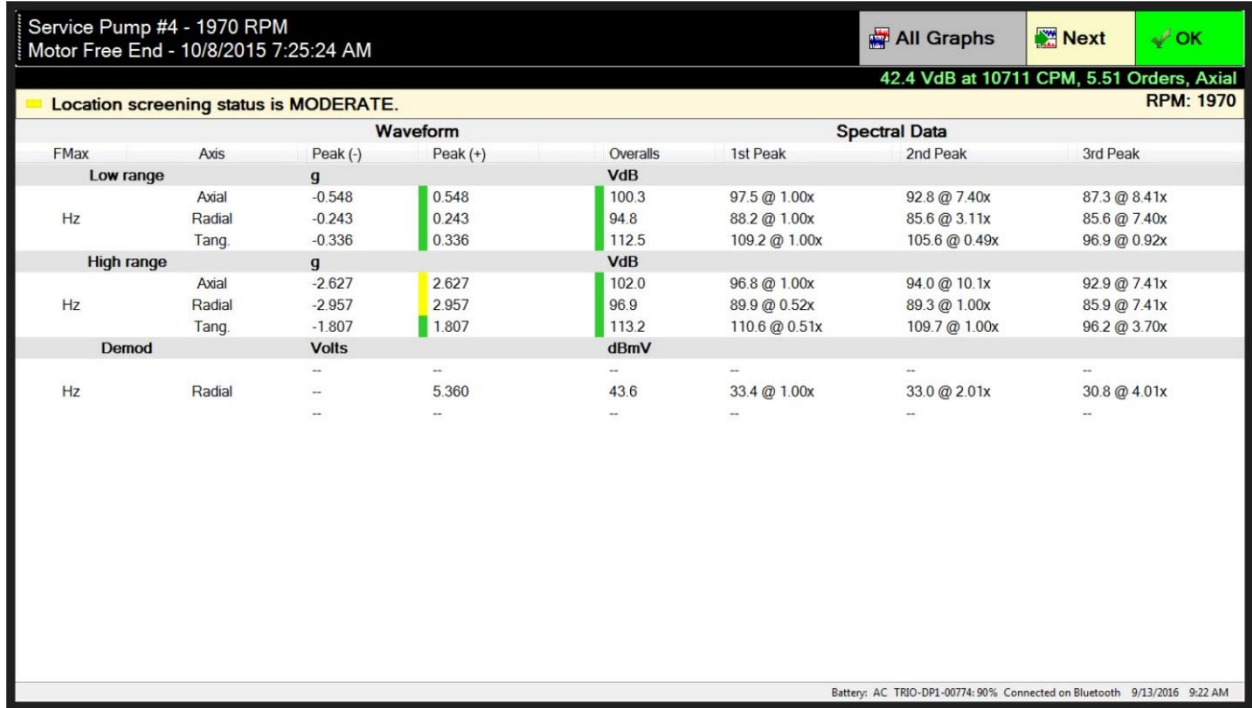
Service Pump #4 - 1970 RPM
Motor Free End - 10/8/2015 7:25:24 AM

All Graphs | Next | OK

42.4 VdB at 10711 CPM, 5.51 Orders, Axial

Location screening status is MODERATE.

RPM: 1970

| | | Waveform | | Spectral Data | | | |
|---|---|---|---|---|---|---|---|
| FMax | Axis | Peak (-) | Peak (+) | Overalls | 1st Peak | 2nd Peak | 3rd Peak |
| Low range | | g | | VdB | | | |
| | Axial | -0.548 | 0.548 | 100.3 | 97.5 @ 1.00x | 92.8 @ 7.40x | 87.3 @ 8.41x |
| Hz | Radial | -0.243 | 0.243 | 94.8 | 88.2 @ 1.00x | 85.6 @ 3.11x | 85.6 @ 7.40x |
| | Tang. | -0.336 | 0.336 | 112.5 | 109.2 @ 1.00x | 105.6 @ 0.49x | 96.9 @ 0.92x |
| High range | | g | | VdB | | | |
| | Axial | -2.627 | 2.627 | 102.0 | 96.8 @ 1.00x | 94.0 @ 10.1x | 92.9 @ 7.41x |
| Hz | Radial | -2.957 | 2.957 | 96.9 | 89.9 @ 0.52x | 89.3 @ 1.00x | 85.9 @ 7.41x |
| | Tang. | -1.807 | 1.807 | 113.2 | 110.6 @ 0.51x | 109.7 @ 1.00x | 96.2 @ 3.70x |
| Demod | | Volts | | dBmV | | | |
| | | -- | -- | -- | -- | -- | -- |
| Hz | Radial | -- | 5.360 | 43.6 | 33.4 @ 1.00x | 33.0 @ 2.01x | 30.8 @ 4.01x |
| | | -- | -- | -- | -- | -- | -- |

Battery: AC TRIO-DP1-00774: 90% Connected on Bluetooth 9/13/2016 9:22 AM